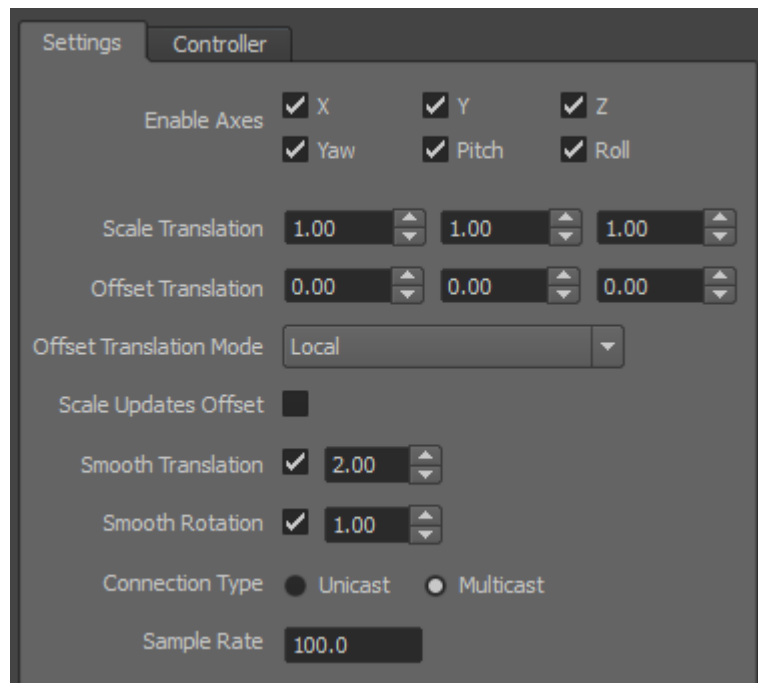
Settings Controller

Enable Axes X Y Z
Yaw Pitch Roll

Scale Translation 1.00 1.00 1.00

Offset Translation 0.00 0.00 0.00

Offset Translation Mode Local

Scale Updates Offset

Smooth Translation 2.00

Smooth Rotation 1.00

Connection Type Unicast Multicast

Sample Rate 100.0